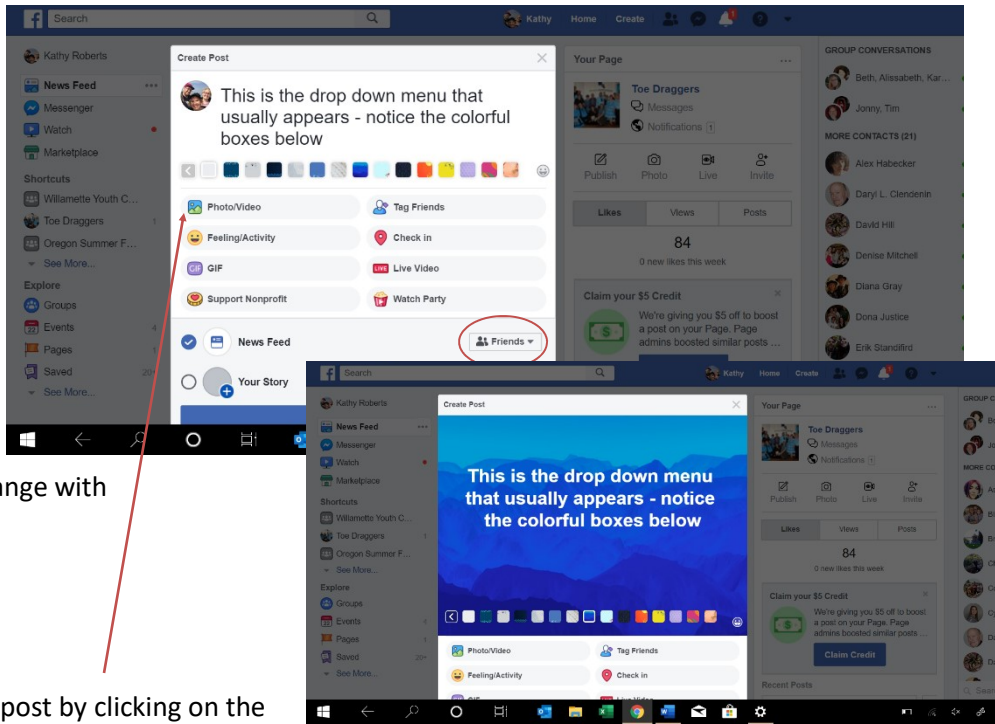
Search

Kathy Home Create

Kathy Roberts
News Feed
Messenger
Watch
Marketplace
Shortcuts
Willamette Youth C...
Toe Draggers
Oregon Summer F...
See More...
Explore
Groups
Events
Pages
Saved
See More...

Create Post

This is the drop down menu that usually appears - notice the colorful boxes below

Photo/Video
Tag Friends
Feeling/Activity
Check in
GIF
Live Video
Support Nonprofit
Watch Party

News Feed
Friends
Your Story

Your Page
Toe Draggers
Messages
Notifications
Publish Photo Live Invite
Likes Views Posts
84
0 new likes this week
Claim your $5 Credit
We're giving you $5 off to boost a post on your Page. Page admins boosted similar posts ...

GROUP CONVERSATIONS
Beth, Alissabeth, Kar...
Jonny, Tim
MORE CONTACTS (21)
Alex Habecker
Daryl L. Clendenin
David Hill
Denise Mitchell
Diana Gray
Dona Justice
Erik Standifird

nge with

Search
Kathy Home Create
Kathy Roberts
News Feed
Messenger
Watch
Marketplace
Shortcuts
Willamette Youth C...
Toe Draggers
Oregon Summer F...
See More...
Explore
Groups
Events
Pages
Saved
See More...

Create Post

This is the drop down menu that usually appears - notice the colorful boxes below

Photo/Video
Tag Friends
Feeling/Activity
Check in

Your Page
Toe Draggers
Messages
Notifications
Publish Photo Live Invite
Likes Views Posts
84
0 new likes this week
Claim your $5 Credit
We're giving you $5 off to boost a post on your Page. Page admins boosted similar posts ...
Claim Credit
Recent Posts

GROUP C
MORE C

post by clicking on the